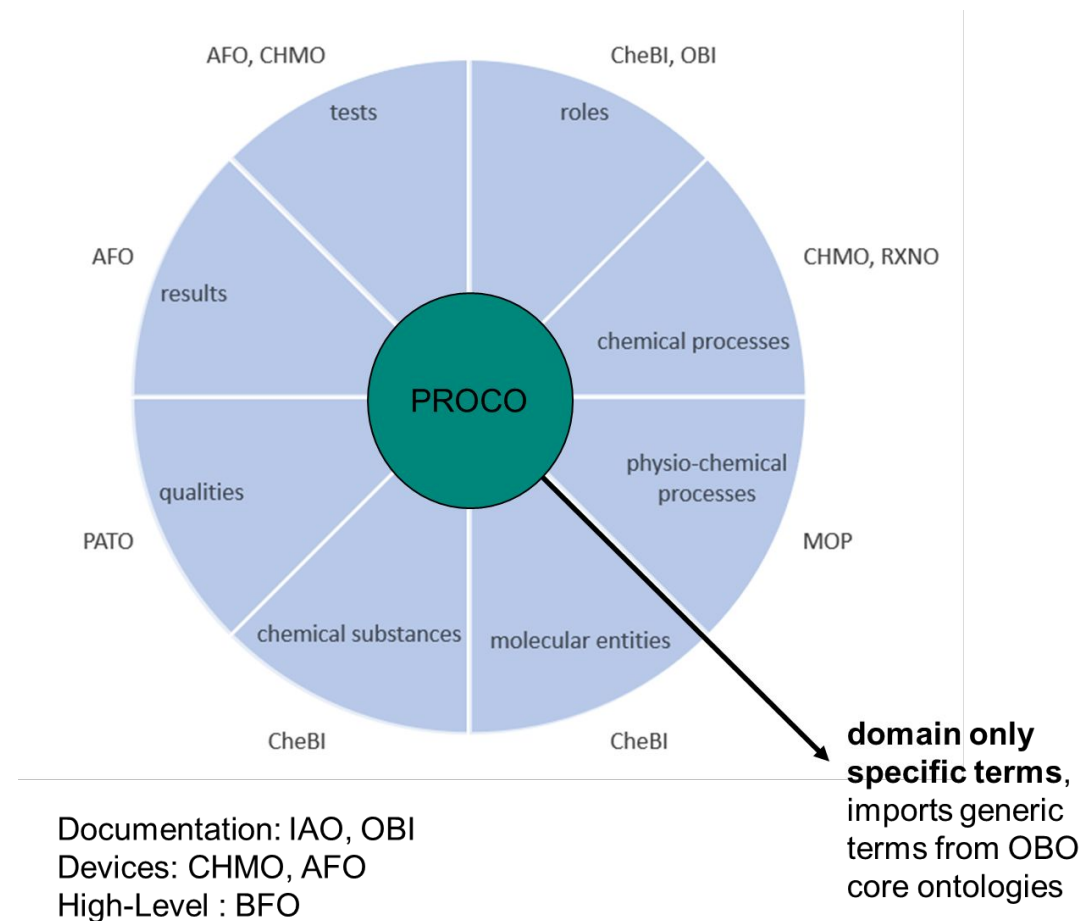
AFO, CHMO

tests

CheBI, OBI

roles

AFO

results

CHMO, RXNO

chemical processes

PROCO

qualities

physio-chemical processes

PATO

MOP

chemical substances

molecular entities

CheBI

CheBI

**domain only specific terms**, imports generic terms from OBO core ontologies

Documentation: IAO, OBI
Devices: CHMO, AFO
High-Level : BFO